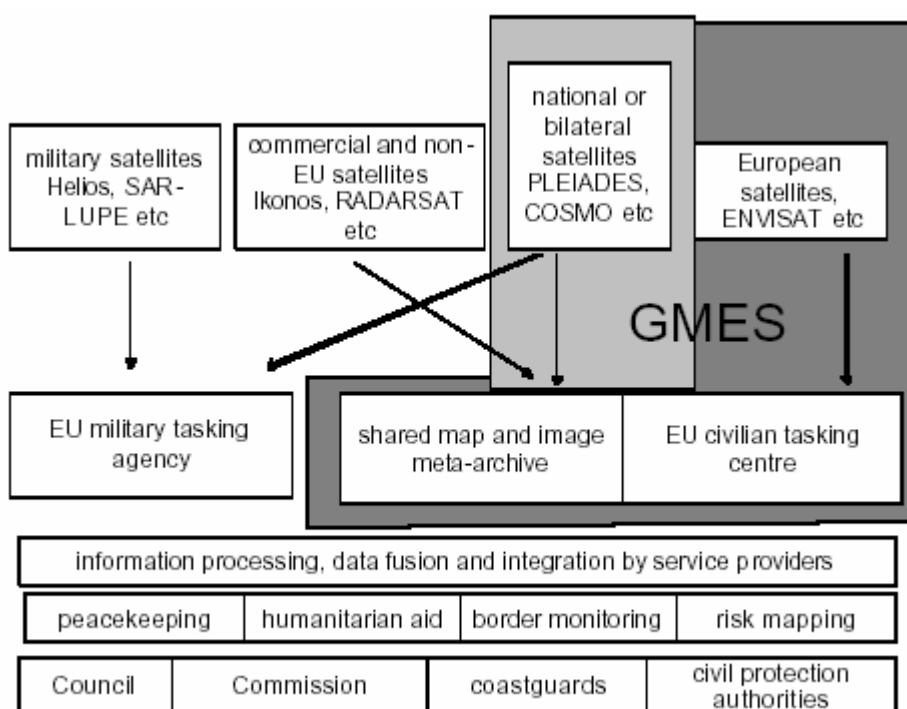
military satellites Helios, SAR-LUPE etc

commercial and non-EU satellites Ikonos, RADARSAT etc

national or bilateral satellites PLEIADES, COSMO etc

European satellites, ENVISAT etc

GMES

EU military tasking agency

shared map and image meta-archive

EU civilian tasking centre

information processing, data fusion and integration by service providers

| peacekeeping | humanitarian aid | border monitoring | risk mapping |
|---|---|---|---|

| Council | Commission | coastguards | civil protection authorities |
|---|---|---|---|